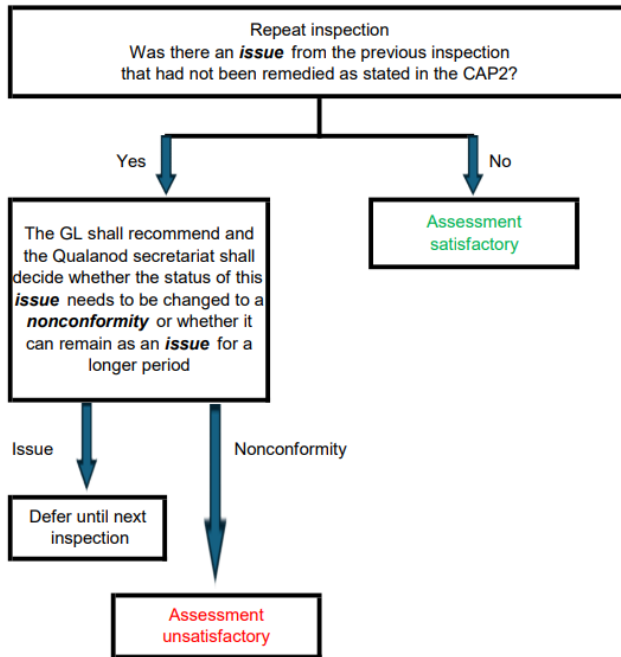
Repeat inspection
Was there an ***issue*** from the previous inspection that had not been remedied as stated in the CAP2?

Yes

No

Assessment satisfactory

The GL shall recommend and the Qualanod secretariat shall decide whether the status of this ***issue*** needs to be changed to a ***nonconformity*** or whether it can remain as an ***issue*** for a longer period

Issue

Nonconformity

Defer until next inspection

Assessment unsatisfactory